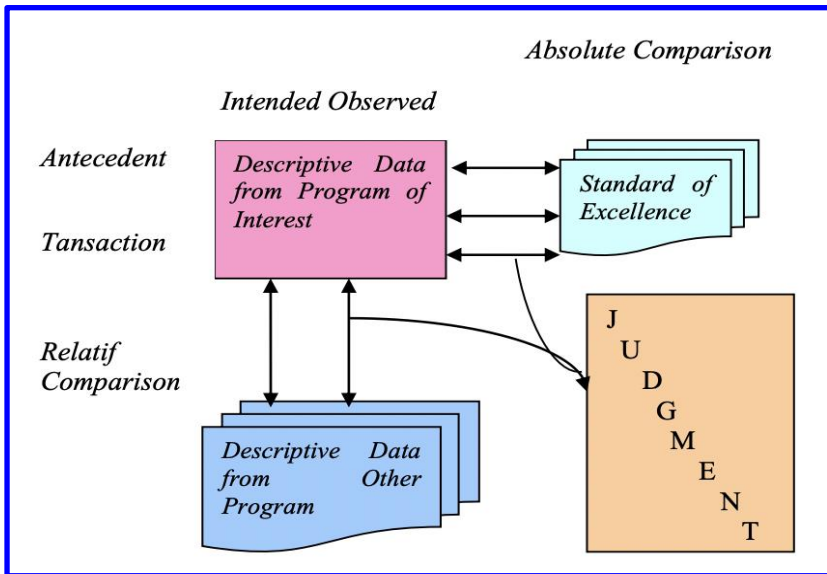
Absolute Comparison

Intended Observed

Antecedent

Tansaction

Descriptive Data from Program of Interest

Standard of Excellence

Relatif Comparison

Descriptive Data from Other Program

J U D G M E N T